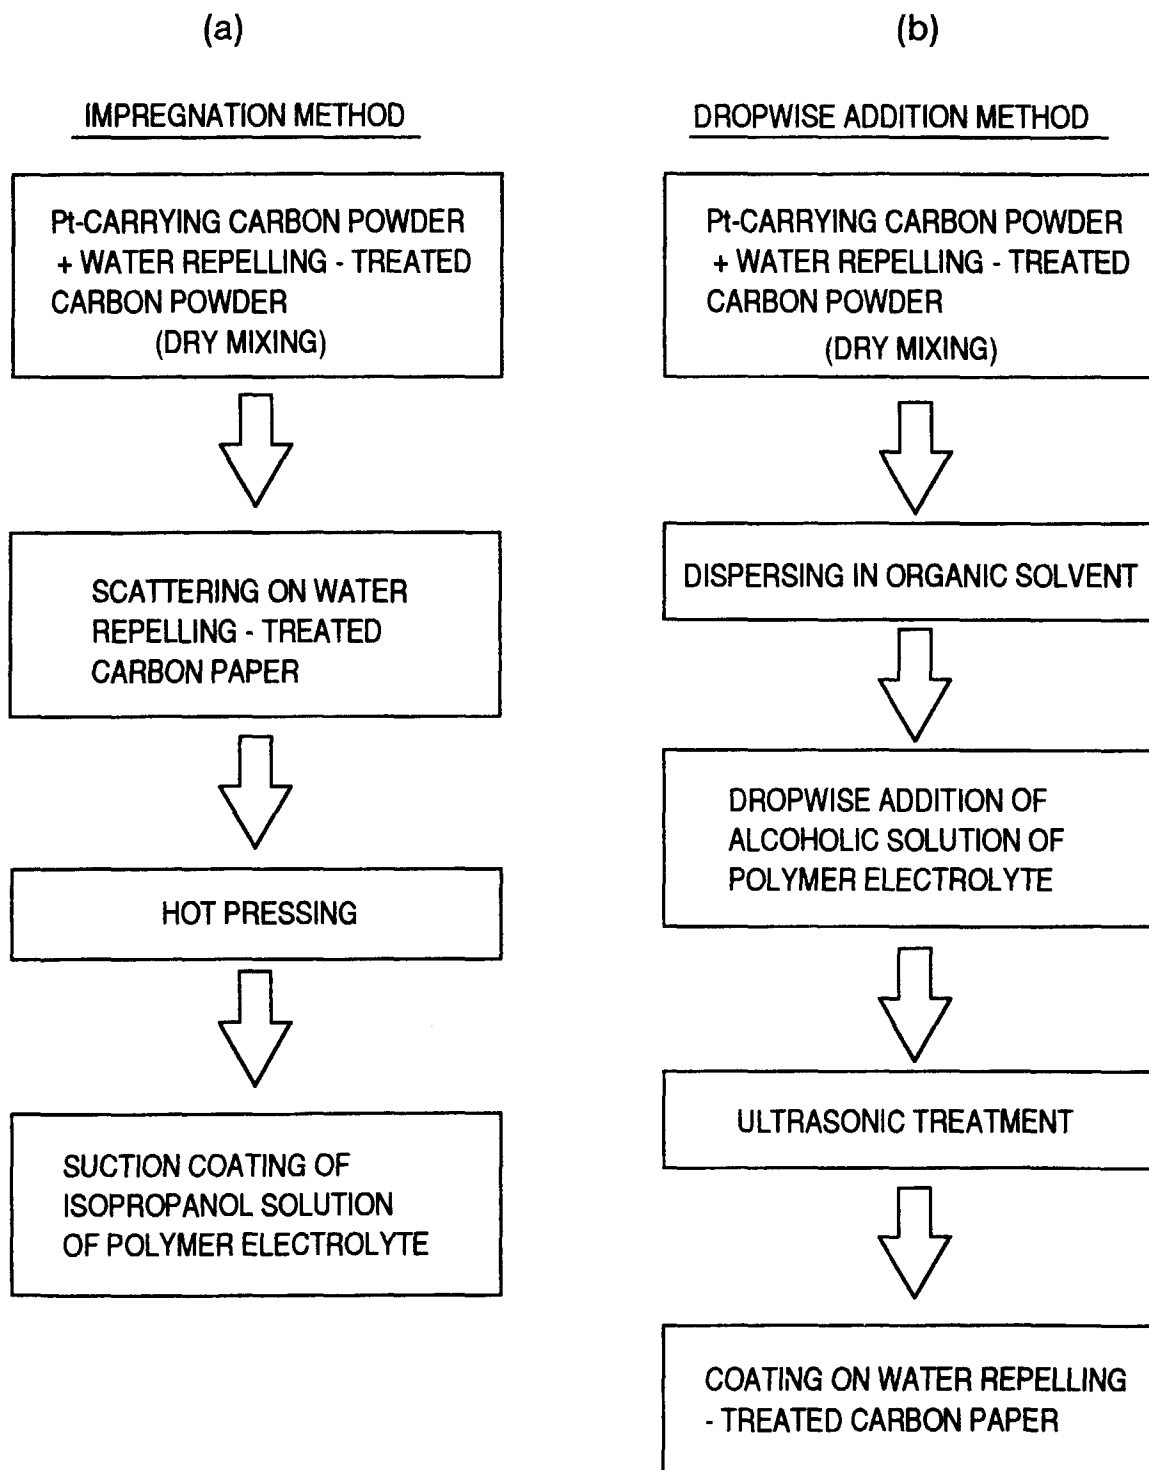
(a)

IMPREGNATION METHOD

Pt-CARRYING CARBON POWDER + WATER REPELLING - TREATED CARBON POWDER (DRY MIXING)

SCATTERING ON WATER REPELLING - TREATED CARBON PAPER

HOT PRESSING

SUCTION COATING OF ISOPROPANOL SOLUTION OF POLYMER ELECTROLYTE

(b)

DROPWISE ADDITION METHOD

Pt-CARRYING CARBON POWDER + WATER REPELLING - TREATED CARBON POWDER (DRY MIXING)

DISPERSING IN ORGANIC SOLVENT

DROPWISE ADDITION OF ALCOHOLIC SOLUTION OF POLYMER ELECTROLYTE

ULTRASONIC TREATMENT

COATING ON WATER REPELLING - TREATED CARBON PAPER